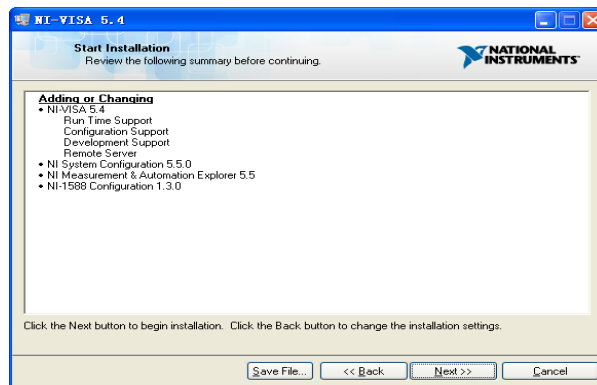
NI-VISA 5.4

Start Installation
Review the following summary before continuing.

NATIONAL INSTRUMENTS

Adding or Changing
• NI-VISA 5.4
Run Time Support
Configuration Support
Development Support
Remote Server
• NI System Configuration 5.5.0
• NI Measurement & Automation Explorer 5.5
• NI-1588 Configuration 1.3.0

Click the Next button to begin installation. Click the Back button to change the installation settings.

Save File... | << Back | Next >> | Cancel